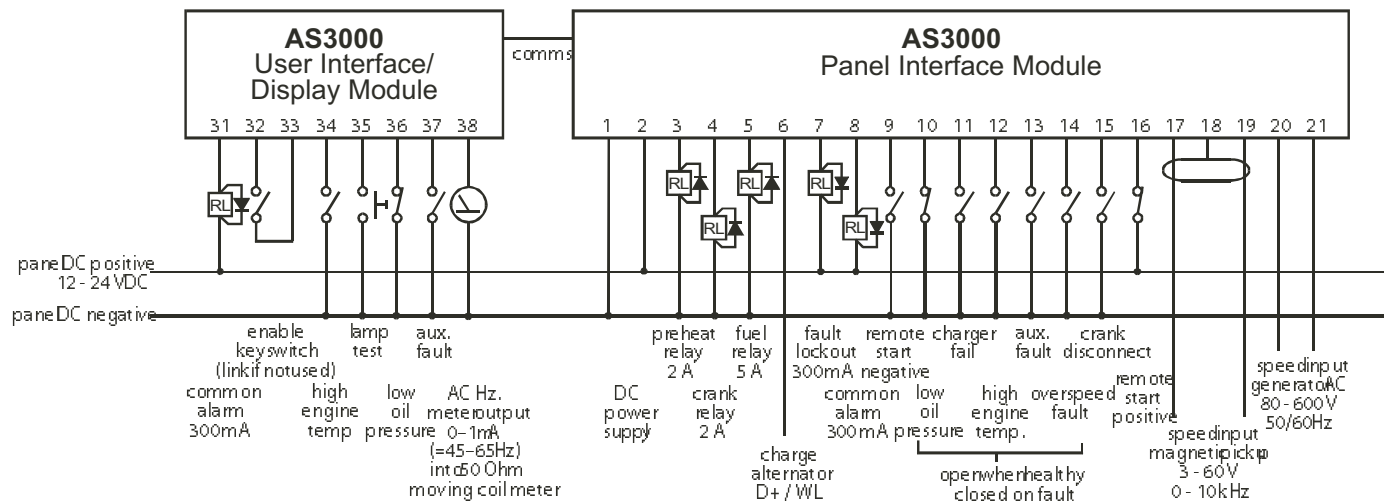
AS3000
User Interface/
Display Module

comms

AS3000
Panel Interface Module

31 32 33 34 35 36 37 38

1 2 3 4 5 6 7 8 9 10 11 12 13 14 15 16 17 18 19 20 21

RL RL RL RL RL RL

panel DC positive
12 - 24 VDC

panel DC negative

enable keyswitch (link if not used)

lamp test

aux. fault

common alarm 300mA

high engine temp

low oil pressure

AC Hz. meter output 0-1mA (=45-65Hz) into 500 Ohm moving coil meter

DC power supply

preheat relay 2 A

crank relay 2 A

fuel relay 5 A

charge alternator D+ / WL

fault lockout 300mA

remote start negative

charger fail

aux. fault

crank disconnect

common alarm 300mA

low oil pressure

high engine temp.

overspeed fault

open when healthy closed on fault

remote start positive

speed input magnetic pickup 3 - 60V 0 - 10kHz

speed input generator AC 80 - 600V 50/60Hz